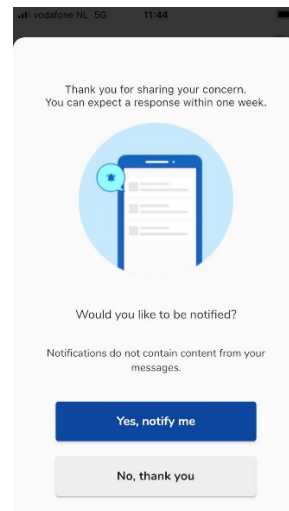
vodafone NL 5G 11:44

Thank you for sharing your concern. You can expect a response within one week.

Would you like to be notified?

Notifications do not contain content from your messages.

Yes, notify me

No, thank you